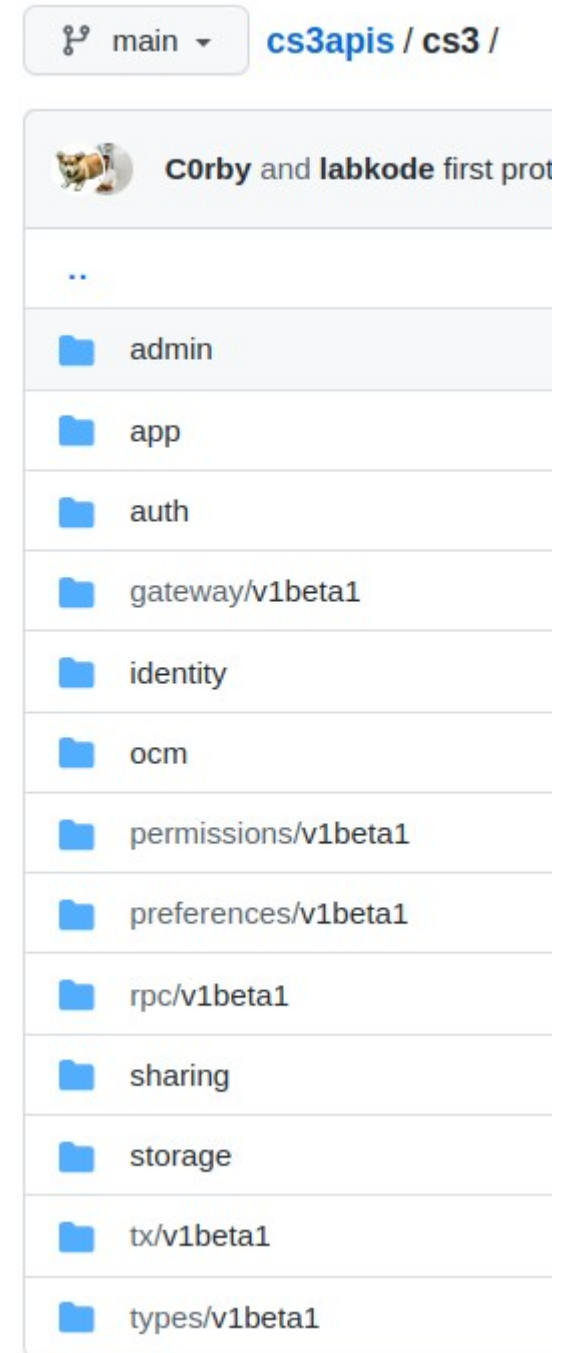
main

cs3apis / cs3 /

C0rby and labkode first prot

..

admin

app

auth

gateway/v1beta1

identity

ocm

permissions/v1beta1

preferences/v1beta1

rpc/v1beta1

sharing

storage

tx/v1beta1

types/v1beta1